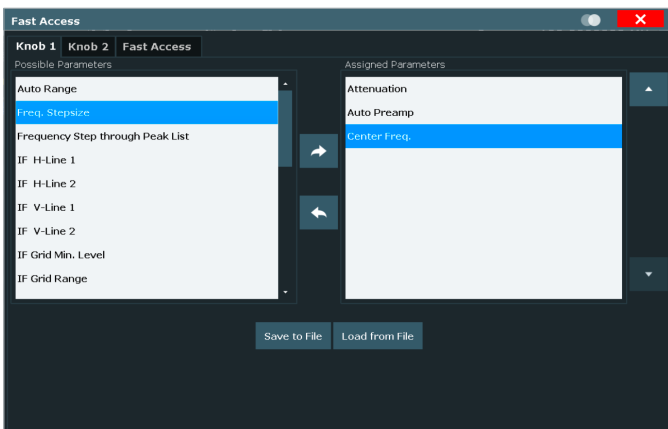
Fast Access

Knob 1 Knob 2 Fast Access

Possible Parameters

Auto Range
Freq. Stepsize
Frequency Step through Peak List
IF H-Line 1
IF H-Line 2
IF V-Line 1
IF V-Line 2
IF Grid Min. Level
IF Grid Range

Assigned Parameters

Attenuation
Auto Preamp
Center Freq.

Save to File Load from File